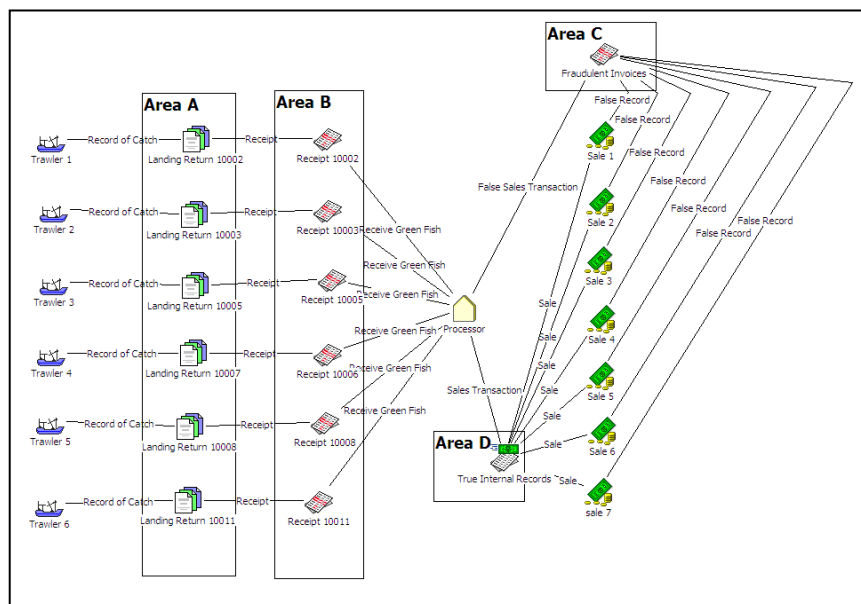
Area A

Area B

Area C

Area D

Trawler 1

Record of Catch

Landing Return 10002

Receipt

Receipt 10002

Trawler 2

Record of Catch

Landing Return 10003

Receipt

Receipt 10003

Trawler 3

Record of Catch

Landing Return 10005

Receipt

Receipt 10005

Trawler 4

Record of Catch

Landing Return 10007

Receipt

Receipt 10006

Trawler 5

Record of Catch

Landing Return 10008

Receipt

Receipt 10008

Trawler 6

Record of Catch

Landing Return 10011

Receipt

Receipt 10011

Receive Green Fish

Receive Green Fish

Receive Green Fish

Receive Green Fish

Receive Green Fish

Receive Green Fish

Processor

Fraudulent Invoices

False Sales Transaction

Sales Transaction

True Internal Records

False Record

False Record

False Record

False Record

False Record

False Record

False Record

Sale 1

Sale 2

Sale 3

Sale 4

Sale 5

Sale 6

sale 7

Sale

Sale

Sale

Sale

Sale

Sale

Sale